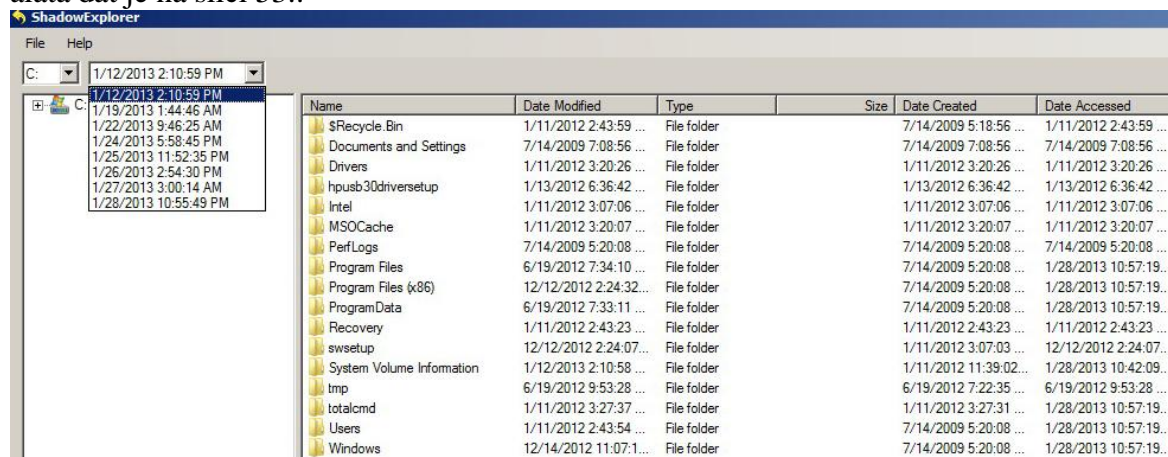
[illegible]

ShadowExplorer

File Help

C: 1/12/2013 2:10:59 PM

1/12/2013 2:10:59 PM
1/19/2013 1:44:46 AM
1/22/2013 9:46:25 AM
1/24/2013 5:58:45 PM
1/25/2013 11:52:35 PM
1/26/2013 2:54:30 PM
1/27/2013 3:00:14 AM
1/28/2013 10:55:49 PM

C:

| Name | Date Modified | Type | Size | Date Created | Date Accessed |
|---|---|---|---|---|---|
| $Recycle.Bin | 1/11/2012 2:43:59 ... | File folder | | 7/14/2009 5:18:56 ... | 1/11/2012 2:43:59 ... |
| Documents and Settings | 7/14/2009 7:08:56 ... | File folder | | 7/14/2009 7:08:56 ... | 7/14/2009 7:08:56 ... |
| Drivers | 1/11/2012 3:20:26 ... | File folder | | 1/11/2012 3:20:26 ... | 1/11/2012 3:20:26 ... |
| hpusb30driversetup | 1/13/2012 6:36:42 ... | File folder | | 1/13/2012 6:36:42 ... | 1/13/2012 6:36:42 ... |
| Intel | 1/11/2012 3:07:06 ... | File folder | | 1/11/2012 3:07:06 ... | 1/11/2012 3:07:06 ... |
| MSOCache | 1/11/2012 3:20:07 ... | File folder | | 1/11/2012 3:20:07 ... | 1/11/2012 3:20:07 ... |
| PerfLogs | 7/14/2009 5:20:08 ... | File folder | | 7/14/2009 5:20:08 ... | 7/14/2009 5:20:08 ... |
| Program Files | 6/19/2012 7:34:10 ... | File folder | | 7/14/2009 5:20:08 ... | 1/28/2013 10:57:19... |
| Program Files (x86) | 12/12/2012 2:24:32... | File folder | | 7/14/2009 5:20:08 ... | 1/28/2013 10:57:19... |
| ProgramData | 6/19/2012 7:33:11 ... | File folder | | 7/14/2009 5:20:08 ... | 1/28/2013 10:57:19... |
| Recovery | 1/11/2012 2:43:23 ... | File folder | | 1/11/2012 2:43:23 ... | 1/11/2012 2:43:23 ... |
| swsetup | 12/12/2012 2:24:07... | File folder | | 1/11/2012 3:07:03 ... | 12/12/2012 2:24:07... |
| System Volume Information | 1/12/2013 2:10:58 ... | File folder | | 1/11/2012 11:39:02... | 1/28/2013 10:42:09... |
| tmp | 6/19/2012 9:53:28 ... | File folder | | 6/19/2012 7:22:35 ... | 6/19/2012 9:53:28 ... |
| totalcmd | 1/11/2012 3:27:37 ... | File folder | | 1/11/2012 3:27:31 ... | 1/28/2013 10:57:19... |
| Users | 1/11/2012 2:43:54 ... | File folder | | 7/14/2009 5:20:08 ... | 1/28/2013 10:57:19... |
| Windows | 12/14/2012 11:07:1... | File folder | | 7/14/2009 5:20:08 ... | 1/28/2013 10:57:19... |